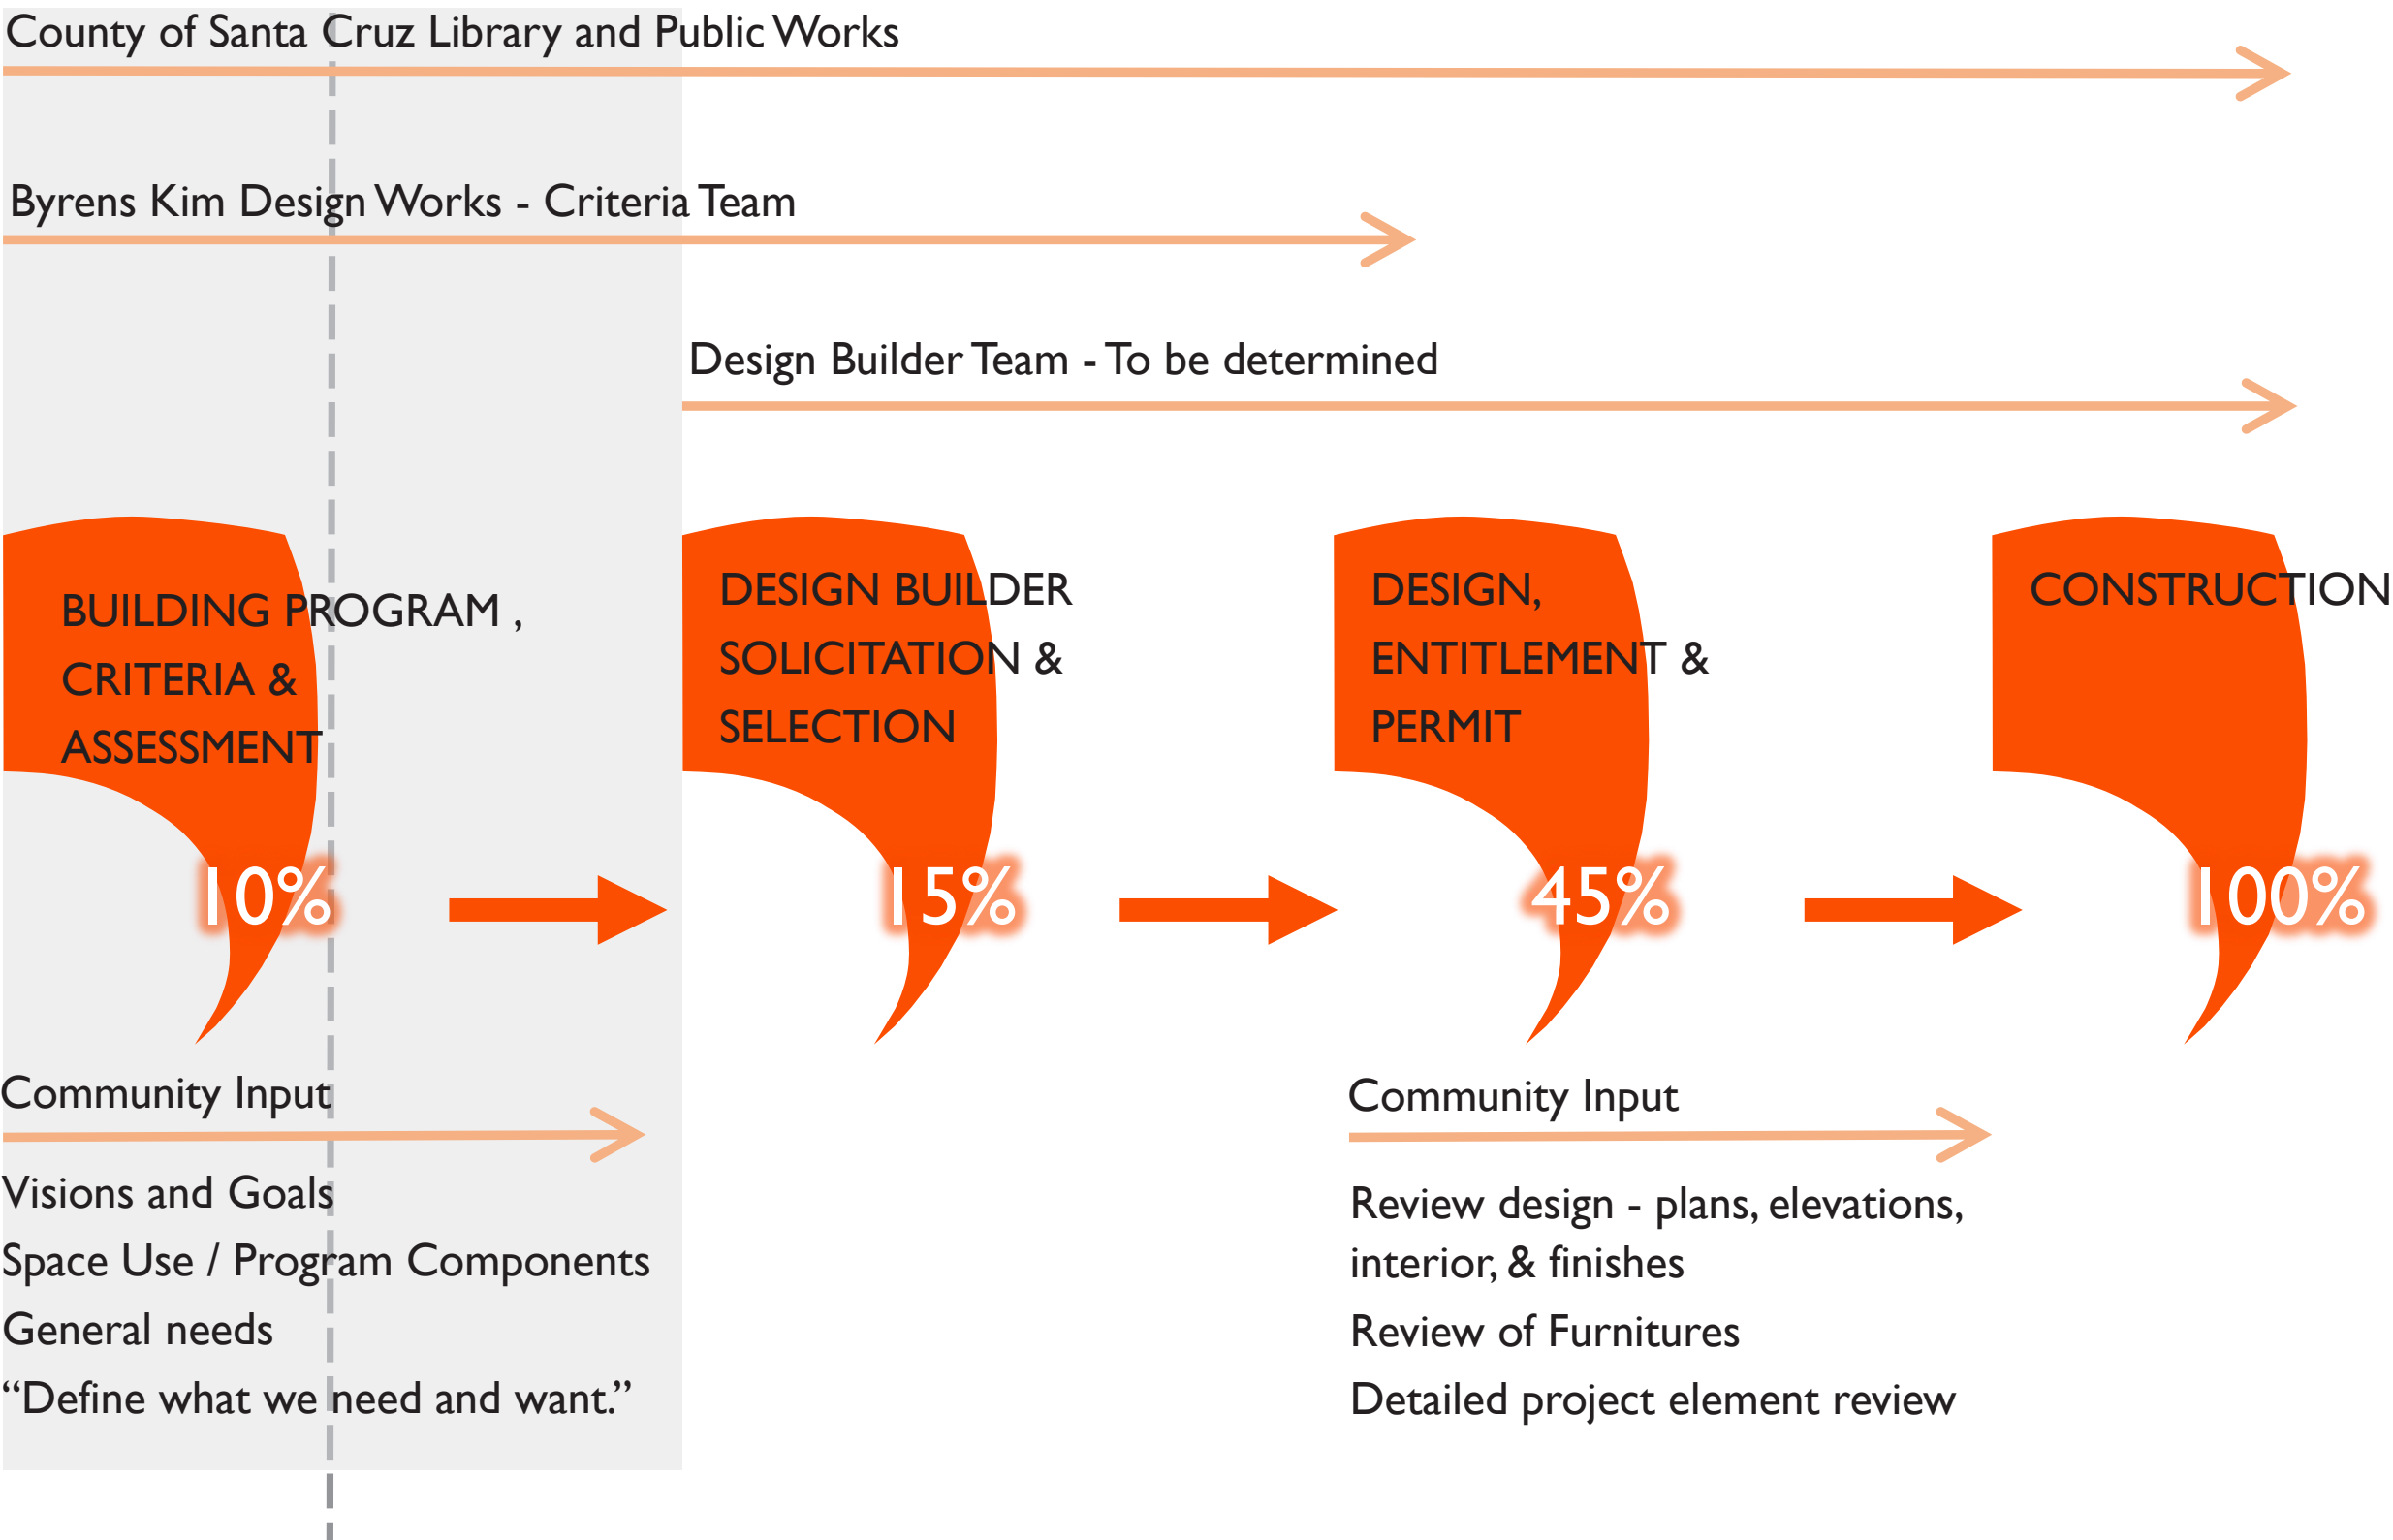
County of Santa Cruz Library and Public Works

Byrens Kim Design Works - Criteria Team

Design Builder Team - To be determined

BUILDING PROGRAM , CRITERIA & ASSESSMENT

10%

DESIGN BUILDER SOLICITATION & SELECTION

15%

DESIGN, ENTITLEMENT & PERMIT

45%

CONSTRUCTION

100%

Community Input

Visions and Goals
Space Use / Program Components
General needs
“Define what we need and want.”

Community Input

Review design - plans, elevations, interior, & finishes
Review of Furnitures
Detailed project element review